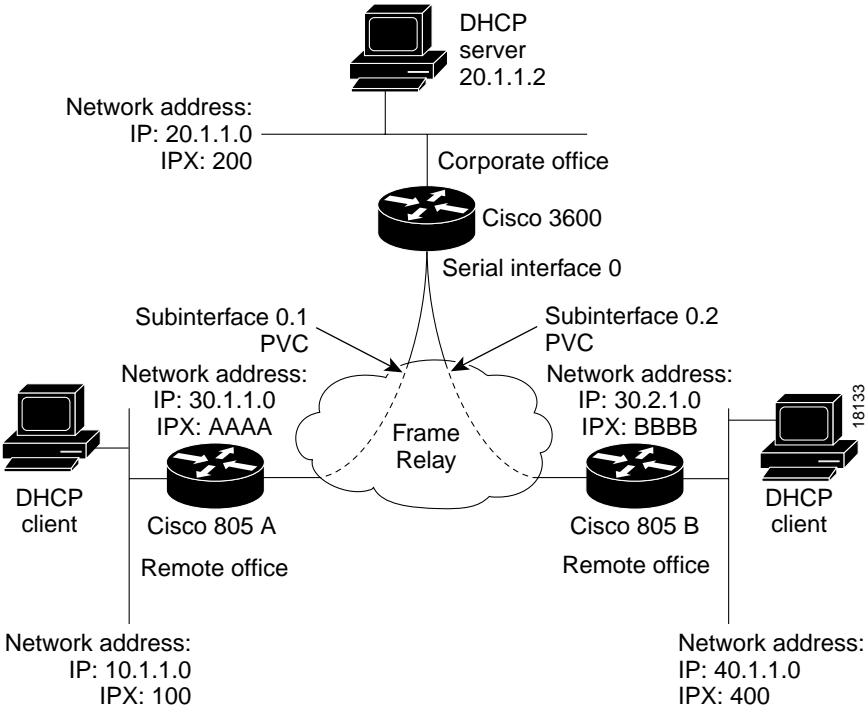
DHCP server 20.1.1.2

Network address:
IP: 20.1.1.0
IPX: 200

Corporate office

Cisco 3600

Serial interface 0

Subinterface 0.1
PVC

Subinterface 0.2
PVC

Network address:
IP: 30.1.1.0
IPX: AAAA

Frame Relay

Network address:
IP: 30.2.1.0
IPX: BBBB

18133

DHCP client

Cisco 805 A

Remote office

Cisco 805 B

Remote office

DHCP client

Network address:
IP: 10.1.1.0
IPX: 100

Network address:
IP: 40.1.1.0
IPX: 400